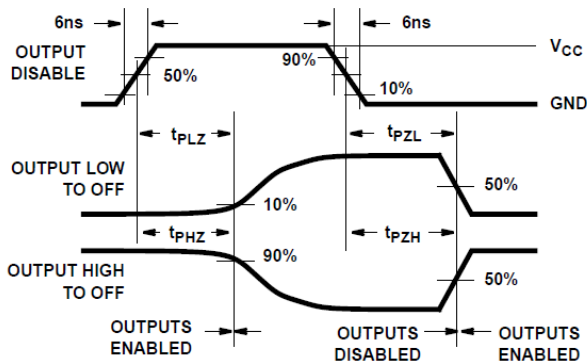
6ns

6ns

OUTPUT DISABLE

50%

90%

$V_{CC}$

10%

GND

$t_{PLZ}$

$t_{PZL}$

OUTPUT LOW TO OFF

10%

50%

$t_{PHZ}$

90%

$t_{PZH}$

OUTPUT HIGH TO OFF

50%

OUTPUTS ENABLED

OUTPUTS DISABLED

OUTPUTS ENABLED